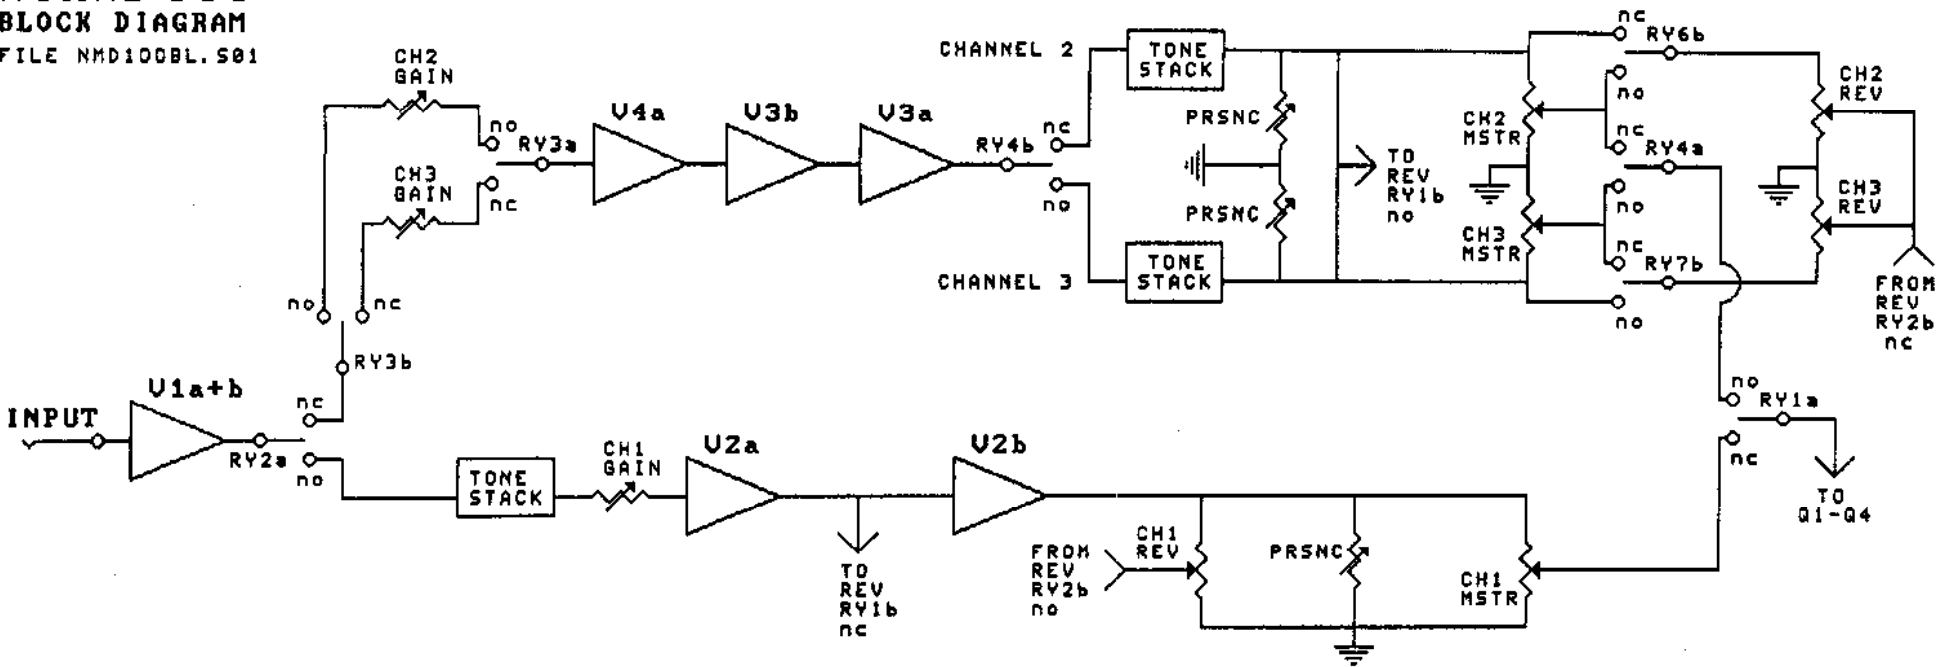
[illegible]
BLOCK DIAGRAM
FILE NMD100BL.S01

CH2 GAIN
no RY3a
nc
CH3 GAIN
V4a
V3b
V3a
RY4b
nc
no
CHANNEL 2
TONE STACK
PRSNC
PRSNC
TO REV RY1b no
CHANNEL 3
TONE STACK
nc RY6b
no
CH2 MSTR
nc RY4a
no
CH3 MSTR
nc RY7b
no
CH2 REV
CH3 REV
FROM REV RY2b nc
no
nc
RY3b
nc
INPUT
V1a+b
RY2a
no
TONE STACK
CH1 GAIN
V2a
V2b
TO REV RY1b nc
FROM REV RY2b no
CH1 REV
PRSNC
CH1 MSTR
no RY1a
nc
TO Q1-Q4